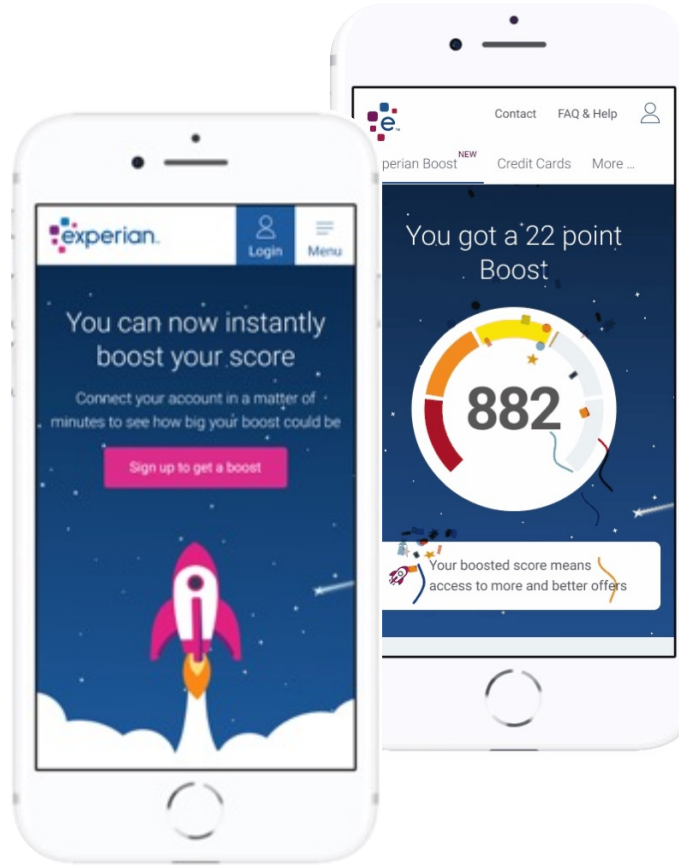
experian.

Login

Menu

You can now instantly boost your score

Connect your account in a matter of minutes to see how big your boost could be

Sign up to get a boost

e

Contact

FAQ & Help

perian Boost NEW

Credit Cards

More ...

You got a 22 point Boost

882

Your boosted score means access to more and better offers